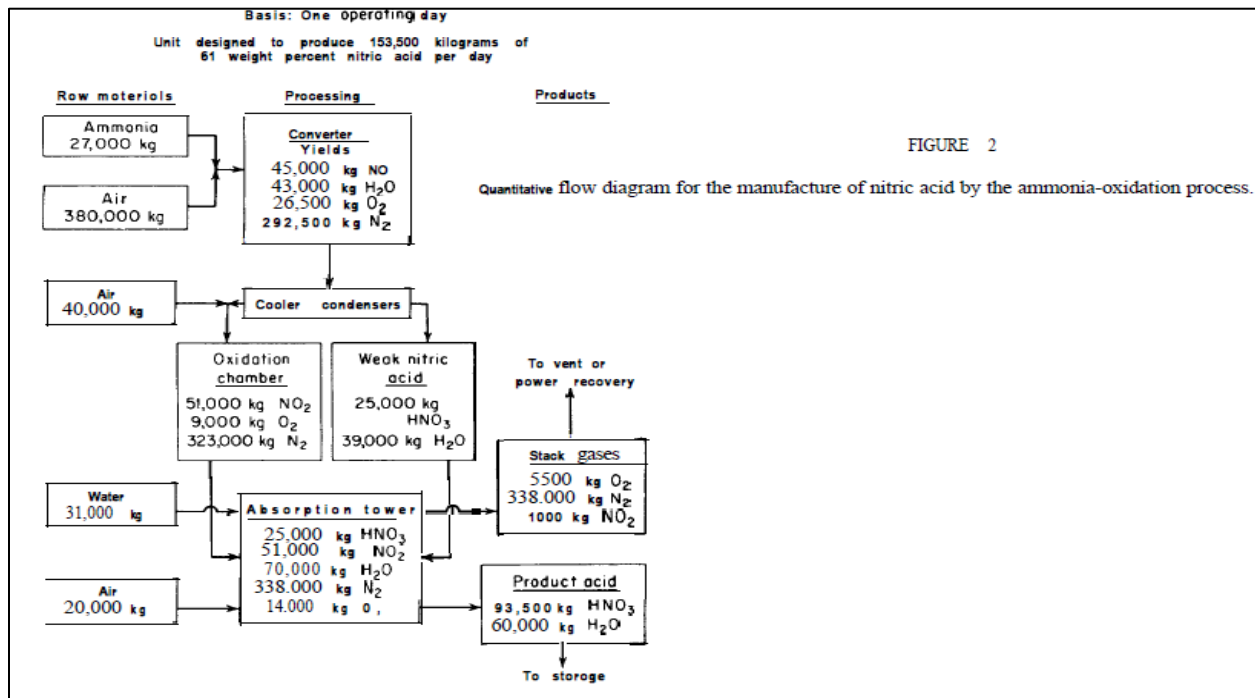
Basis: One operating day

Unit designed to produce 153,500 kilograms of 61 weight percent nitric acid per day

Row moteriols

Processing

Products

Ammonia
27,000 kg

Air
380,000 kg

Converter
Yields
45,000 kg NO
43,000 kg $H_2O$
26,500 kg $O_2$
292,500 kg $N_2$

FIGURE 2

Quantitative flow diagram for the manufacture of nitric acid by the ammonia-oxidation process.

Air
40,000 kg

Cooler condensers

Oxidation chamber
51,000 kg $NO_2$
9,000 kg $O_2$
323,000 kg $N_2$

Weak nitric acid
25,000 kg $HNO_3$
39,000 kg $H_2O$

To vent or power recovery

Stack gases
5500 kg $O_2$
338.000 kg $N_2$
1000 kg $NO_2$

Water
31,000 kg

Absorption tower
25,000 kg $HNO_3$
51,000 kg $NO_2$
70,000 kg $H_2O$
338.000 kg $N_2$
14.000 kg 0,

Air
20,000 kg

Product acid
93,500 kg $HNO_3$
60,000 kg $H_2O$

To storage